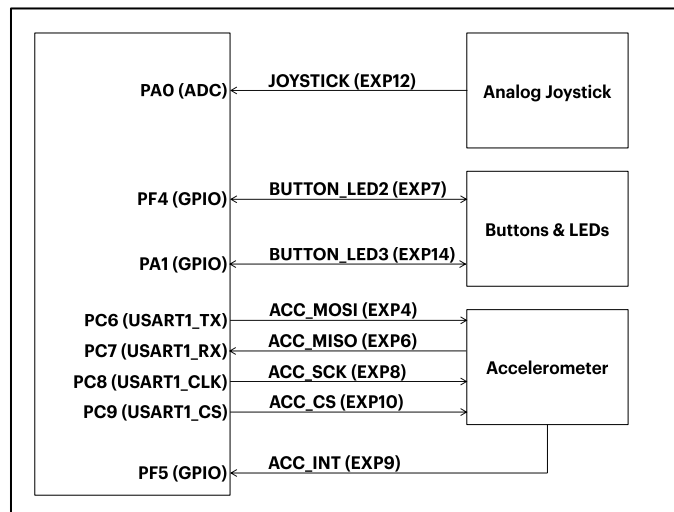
PA0 (ADC)
JOYSTICK (EXP12)
Analog Joystick

PF4 (GPIO)
BUTTON_LED2 (EXP7)
Buttons & LEDs
PA1 (GPIO)
BUTTON_LED3 (EXP14)

PC6 (USART1_TX)
ACC_MOSI (EXP4)
PC7 (USART1_RX)
ACC_MISO (EXP6)
Accelerometer
PC8 (USART1_CLK)
ACC_SCK (EXP8)
PC9 (USART1_CS)
ACC_CS (EXP10)

PF5 (GPIO)
ACC_INT (EXP9)